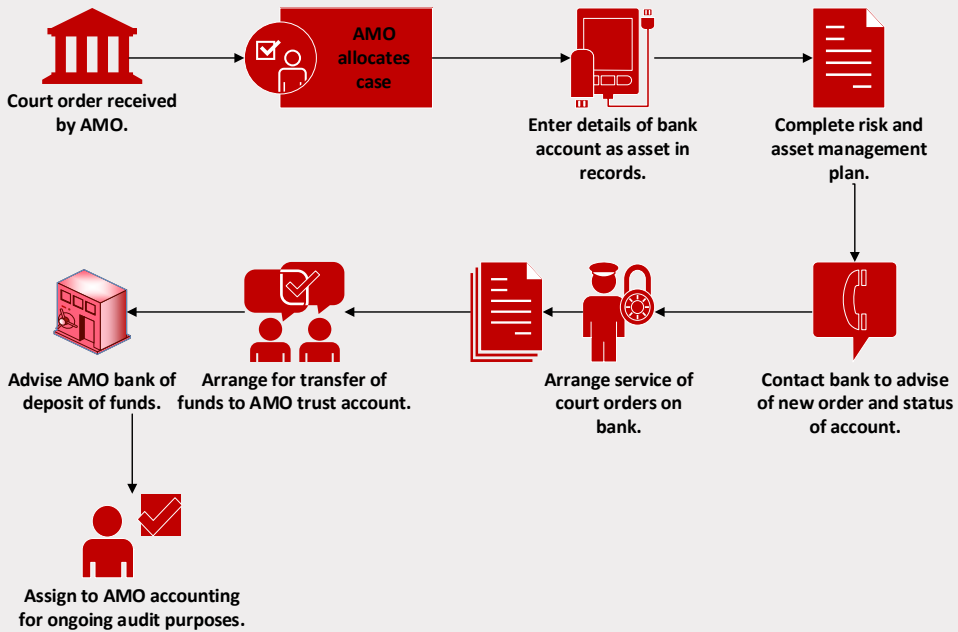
Court order received by AMO.

AMO allocates case

Enter details of bank account as asset in records.

Complete risk and asset management plan.

Contact bank to advise of new order and status of account.

Arrange service of court orders on bank.

Arrange for transfer of funds to AMO trust account.

Advise AMO bank of deposit of funds.

Assign to AMO accounting for ongoing audit purposes.